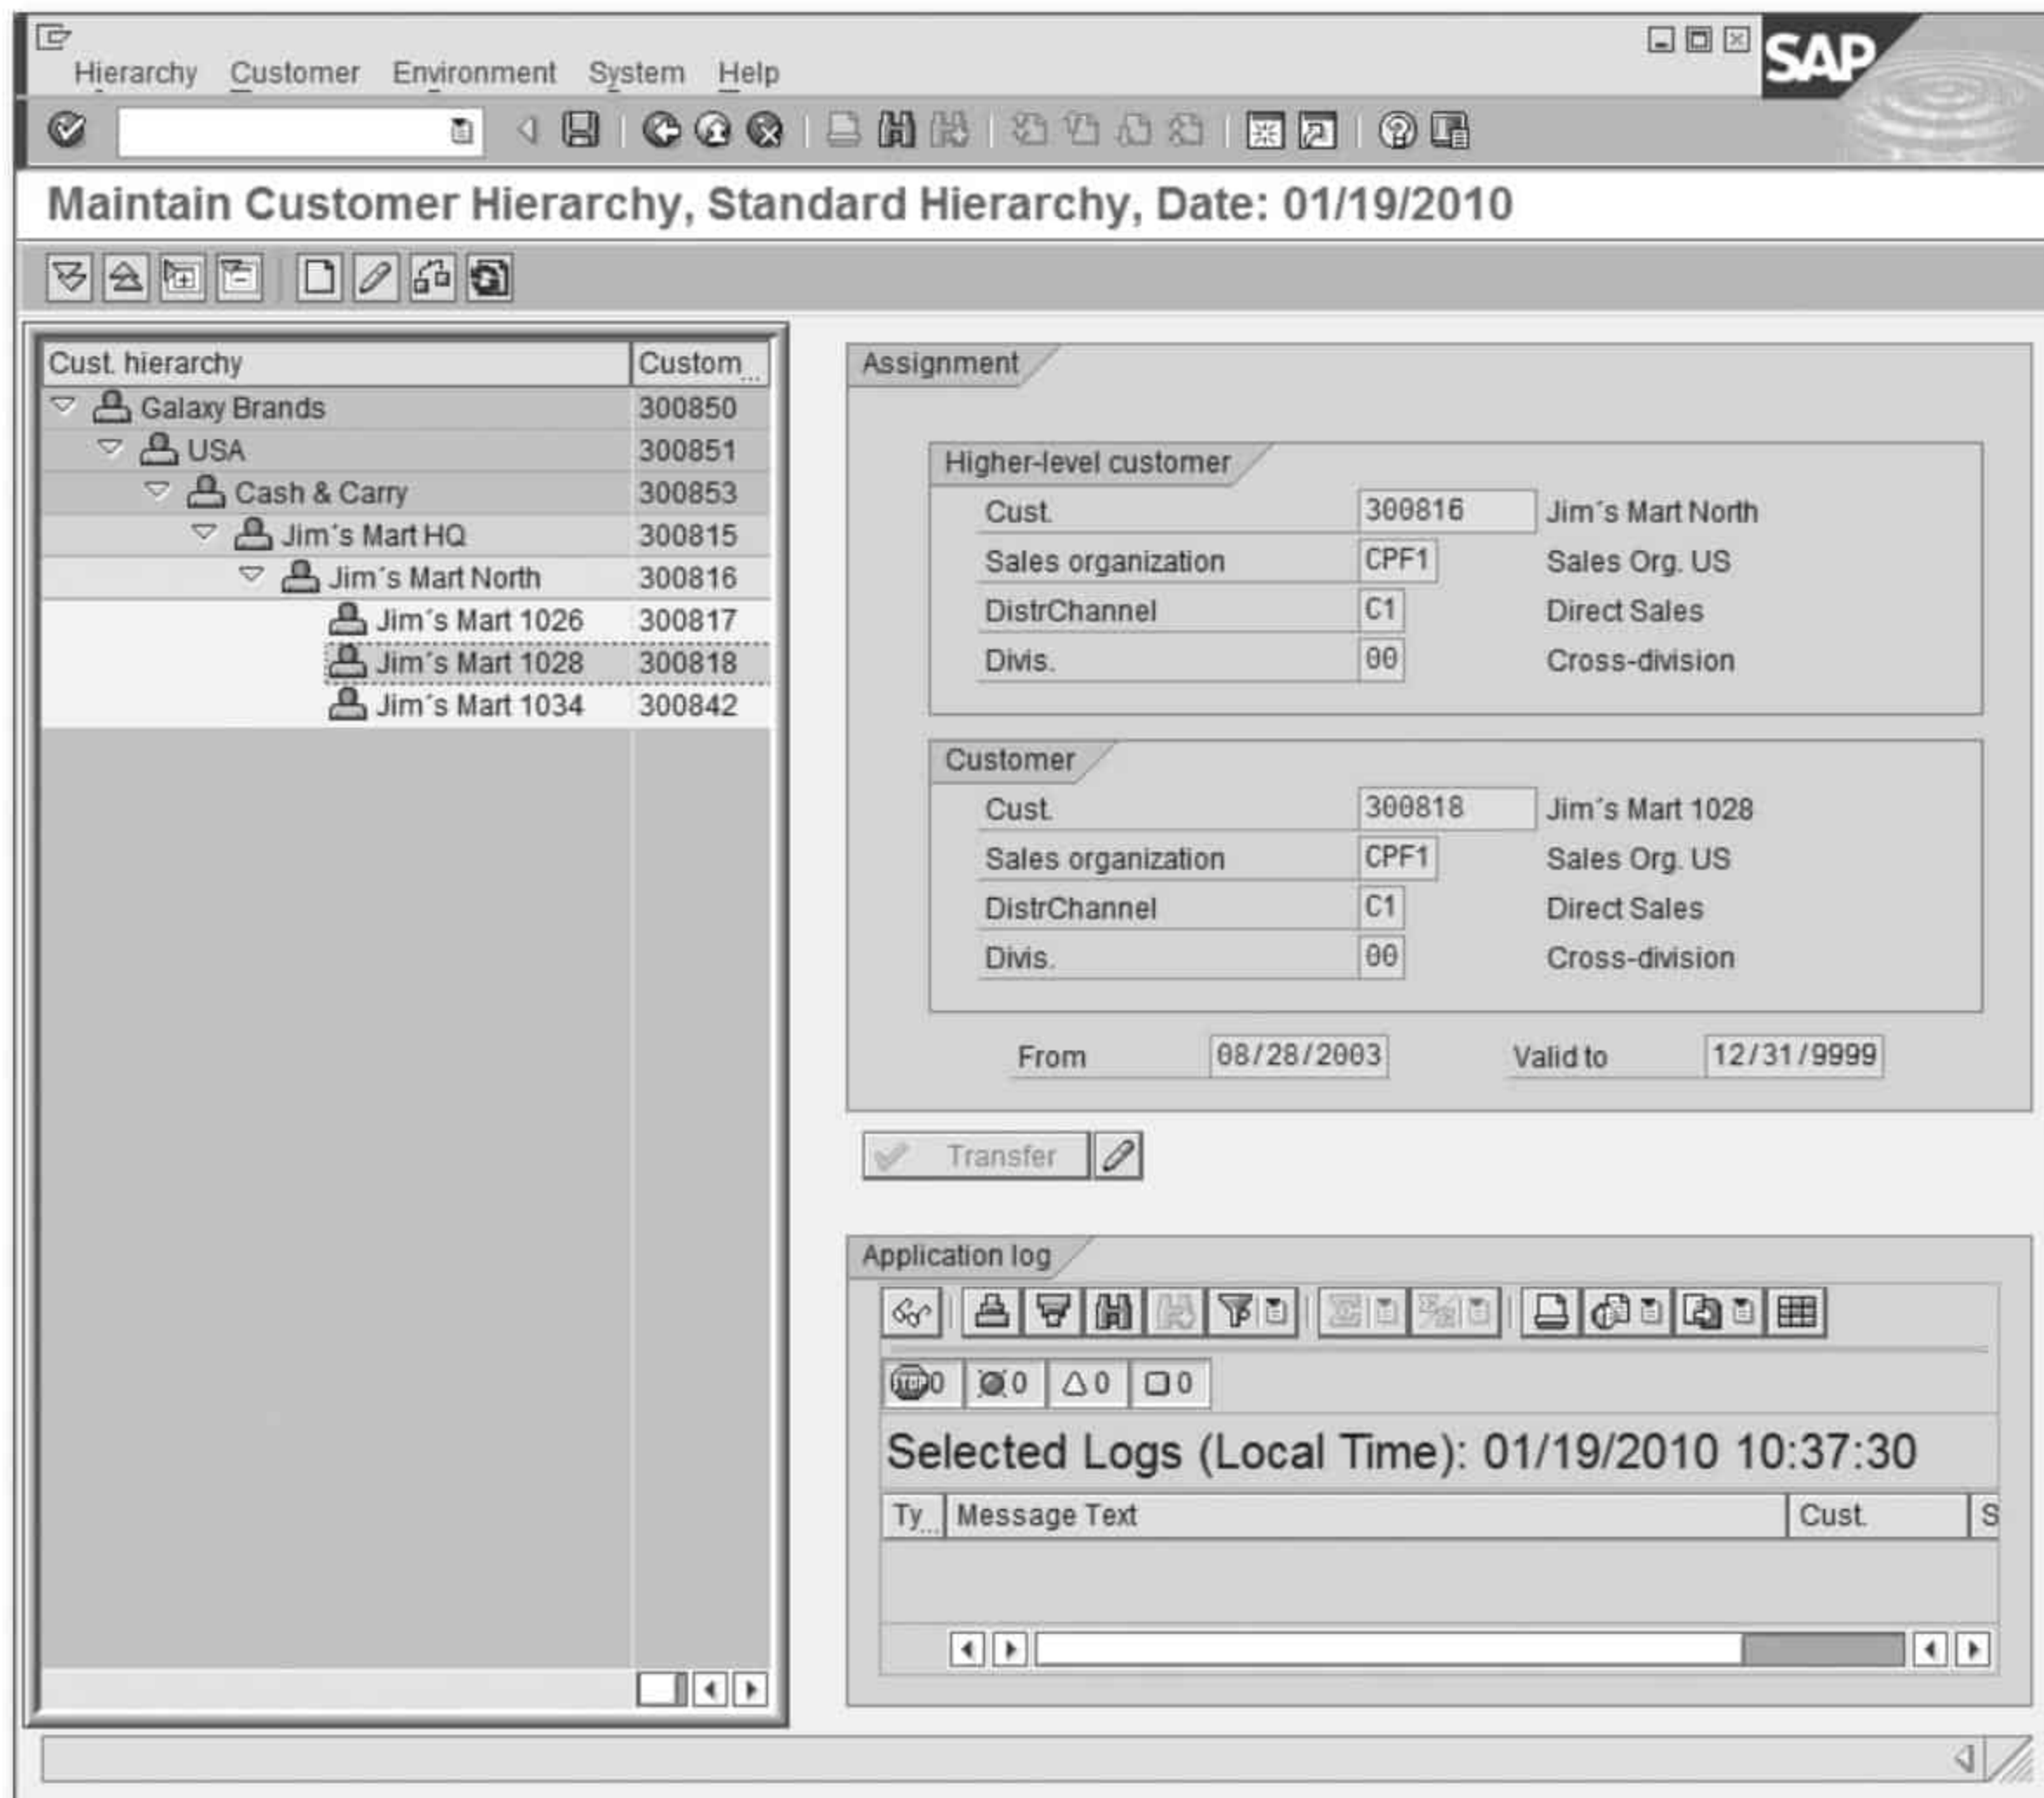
Hierarchy Customer Environment System Help

SAP

Maintain Customer Hierarchy, Standard Hierarchy, Date: 01/19/2010

| Cust. hierarchy | Custom... |
|---|---|
| Galaxy Brands | 300850 |
| USA | 300851 |
| Cash & Carry | 300853 |
| Jim's Mart HQ | 300815 |
| Jim's Mart North | 300816 |
| Jim's Mart 1026 | 300817 |
| Jim's Mart 1028 | 300818 |
| Jim's Mart 1034 | 300842 |

Assignment

Higher-level customer

Cust. 300816 Jim's Mart North
Sales organization CPF1 Sales Org. US
DistrChannel C1 Direct Sales
Divis. 00 Cross-division

Customer

Cust. 300818 Jim's Mart 1028
Sales organization CPF1 Sales Org. US
DistrChannel C1 Direct Sales
Divis. 00 Cross-division

From 08/28/2003 Valid to 12/31/9999

Transfer

Application log

0 0 0 0

Selected Logs (Local Time): 01/19/2010 10:37:30

| Ty... | Message Text | Cust. | S |
|---|---|---|---|